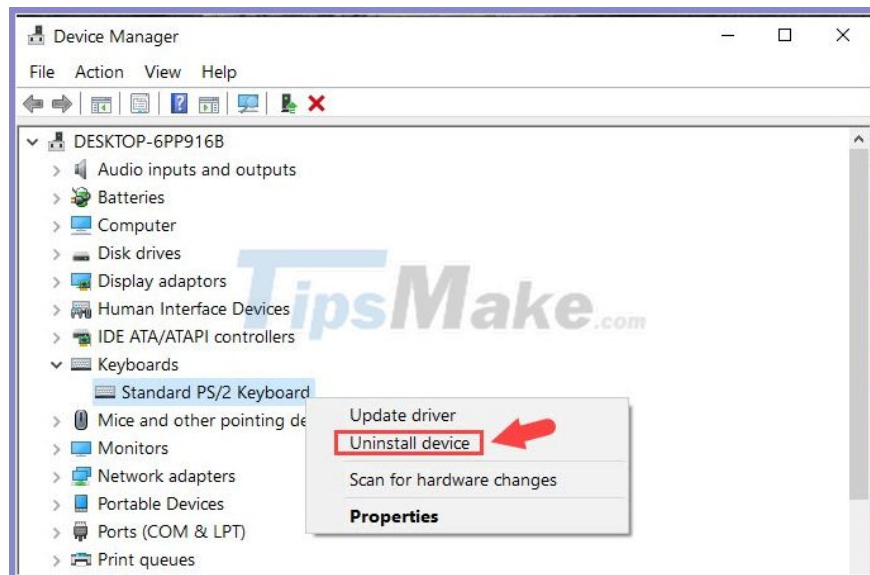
Device Manager

File Action View Help

DESKTOP-6PP916B
Audio inputs and outputs
Batteries
Computer
Disk drives
Display adaptors
Human Interface Devices
IDE ATA/ATAPI controllers
Keyboards
Standard PS/2 Keyboard
Mice and other pointing de
Monitors
Network adapters
Portable Devices
Ports (COM & LPT)
Print queues

TipsMake.com

Update driver
Uninstall device
Scan for hardware changes
Properties